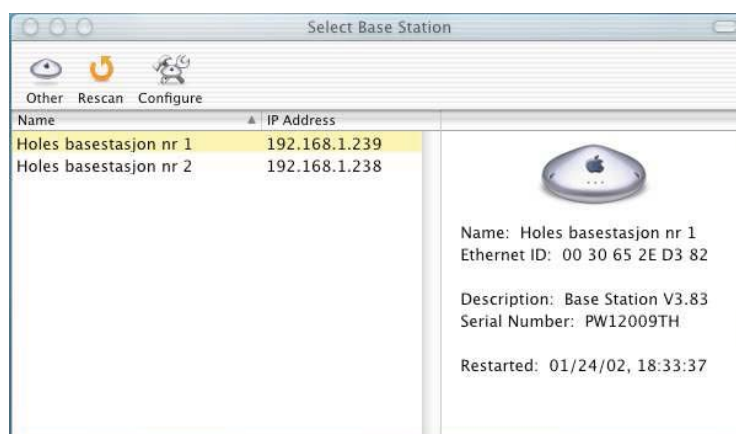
Select Base Station

Other Rescan Configure

| Name | IP Address |
|---|---|
| Holes basestasjon nr 1 | 192.168.1.239 |
| Holes basestasjon nr 2 | 192.168.1.238 |

Name: Holes basestasjon nr 1
Ethernet ID: 00 30 65 2E D3 82

Description: Base Station V3.83
Serial Number: PW12009TH

Restarted: 01/24/02, 18:33:37